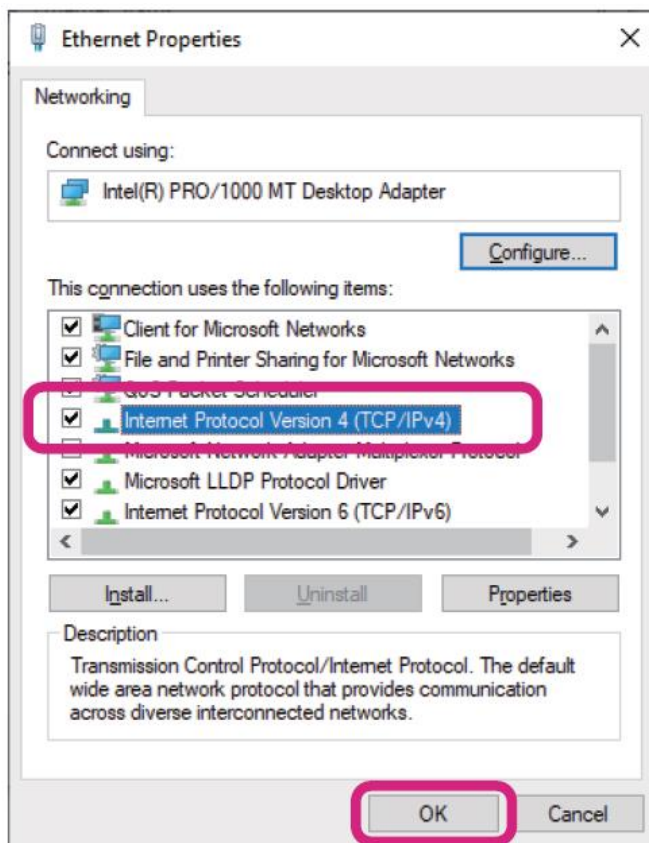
Ethernet Properties

Networking

Connect using:

Intel(R) PRO/1000 MT Desktop Adapter

Configure...

This connection uses the following items:

Client for Microsoft Networks
File and Printer Sharing for Microsoft Networks
QoS Packet Scheduler
Internet Protocol Version 4 (TCP/IPv4)
Microsoft Network Adapter Multiplexor Protocol
Microsoft LLDP Protocol Driver
Internet Protocol Version 6 (TCP/IPv6)

Install...
Uninstall
Properties

Description

Transmission Control Protocol/Internet Protocol. The default wide area network protocol that provides communication across diverse interconnected networks.

OK
Cancel